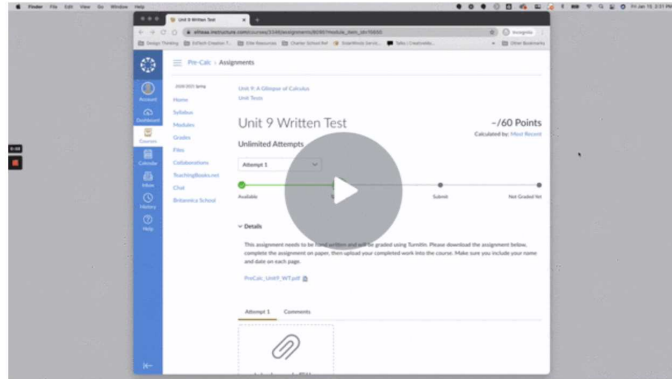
Finder File Edit View Go Window Help

Fri Jan 15 2:15 PM

Unit 9 Written Test

Incognito

Design Thinking Edtech Classes Site Resources Charter School Ref Other Bookmarks

Pre-Calc > Assignments

Account

Dashboard

Courses

Calendar

Inbox

History

Help

Home

Syllabus

Modules

Grades

Files

Collaborations

TeachingBooks.net

Chat

Britannica School

Unit 9: A Glimpse of Calculus

Unit Tests

Unit 9 Written Test

~/60 Points

Calculated by: Most Recent

Unlimited Attempts

Attempt 1

Available

Submit

Not Graded Yet

Details

This assignment needs to be hand written and will be graded using Turnitin. Please download the assignment below, complete the assignment on paper, then upload your completed work into the course. Make sure you include your name and date on each page.

PreCalc_Unit9_WT.pdf

Attempt 1

Comments